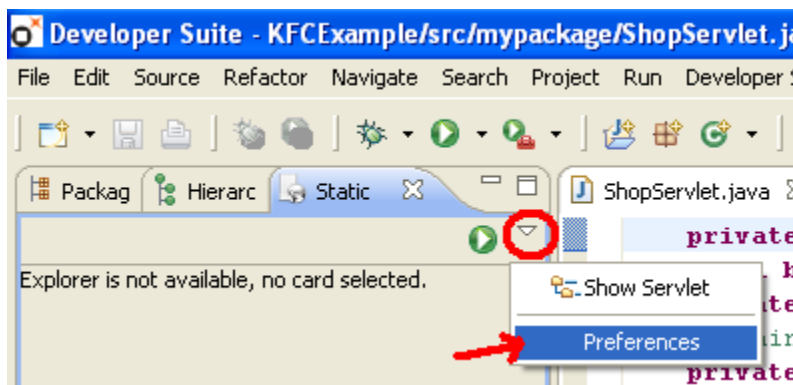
Developer Suite - KFCExample/src/mypackage/ShopServlet.ja

File Edit Source Refactor Navigate Search Project Run Developer S

Packag Hierarc Static

ShopServlet.java

Explorer is not available, no card selected.

Show Servlet

Preferences

private

private

private